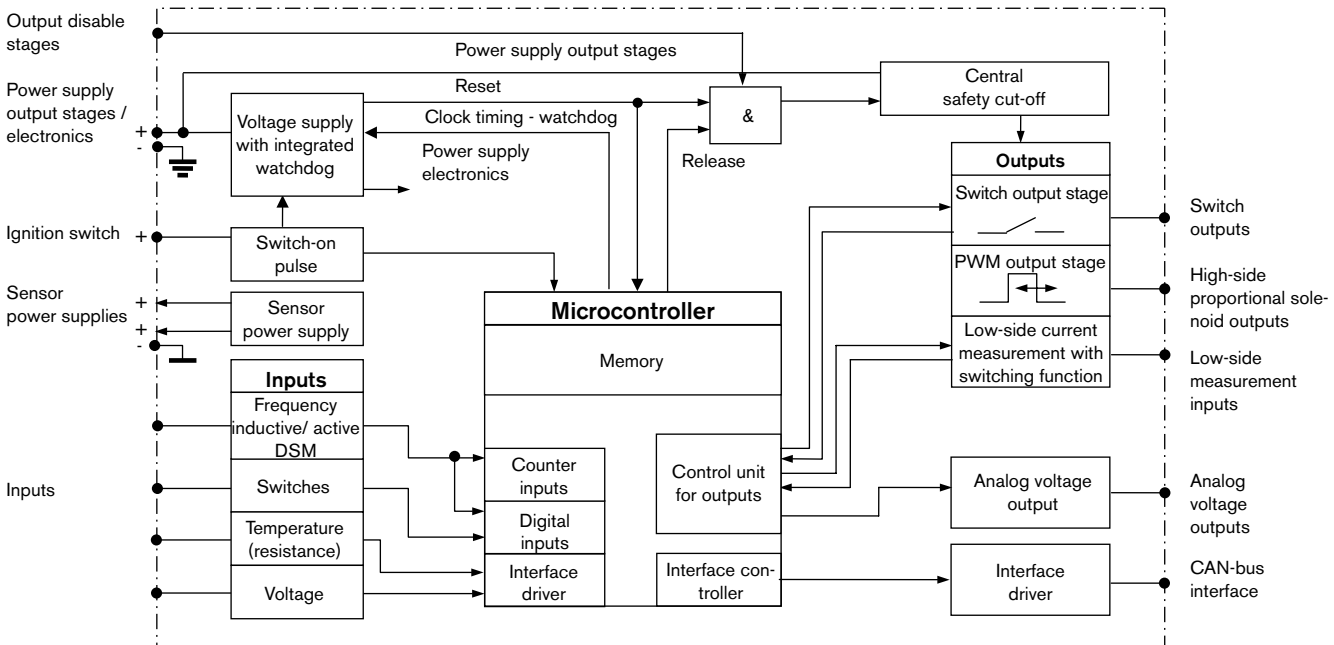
Output disable stages

Power supply output stages / electronics

+
-

Ignition switch +

Sensor power supplies
+
+
-

Inputs

Power supply output stages

Reset

Clock timing - watchdog

Voltage supply with integrated watchdog

Power supply electronics

&

Release

Central safety cut-off

Switch-on pulse

Sensor power supply

Microcontroller

Memory

Inputs

Frequency inductive/ active DSM

Switches

Temperature (resistance)

Voltage

Counter inputs

Digital inputs

Interface driver

Control unit for outputs

Interface controller

Outputs

Switch output stage

PWM output stage

Low-side current measurement with switching function

Analog voltage output

Interface driver

Switch outputs

High-side proportional solenoid outputs

Low-side measurement inputs

Analog voltage outputs

CAN-bus interface